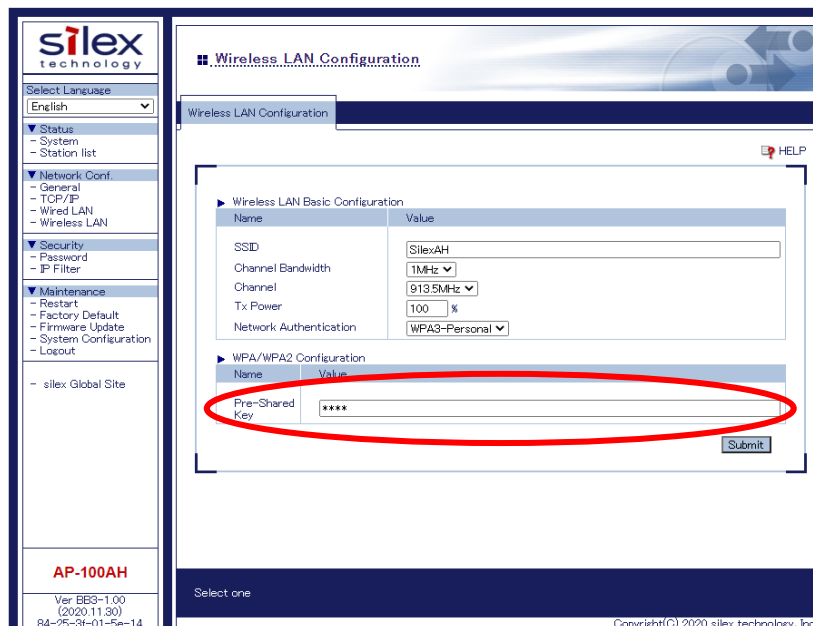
silex
technology

Select Language
English

▼ Status
- System
- Station list

▼ Network Conf.
- General
- TCP/IP
- Wired LAN
- Wireless LAN

▼ Security
- Password
- IP Filter

▼ Maintenance
- Restart
- Factory Default
- Firmware Update
- System Configuration
- Logout

- silex Global Site

AP-100AH

Ver BB3-1.00
(2020.11.30)
84-25-3f-01-5e-14

Wireless LAN Configuration

Wireless LAN Configuration

HELP

▶ Wireless LAN Basic Configuration

| Name | Value |
|---|---|
| SSID | SilexAH |
| Channel Bandwidth | 1MHz |
| Channel | 913.5MHz |
| Tx Power | 100 % |
| Network Authentication | WPA3-Personal |

▶ WPA/WPA2 Configuration

| Name | Value |
|---|---|
| Pre-Shared Key | **** |

Submit

Select one

Copyright(C) 2020 silex technology, Inc